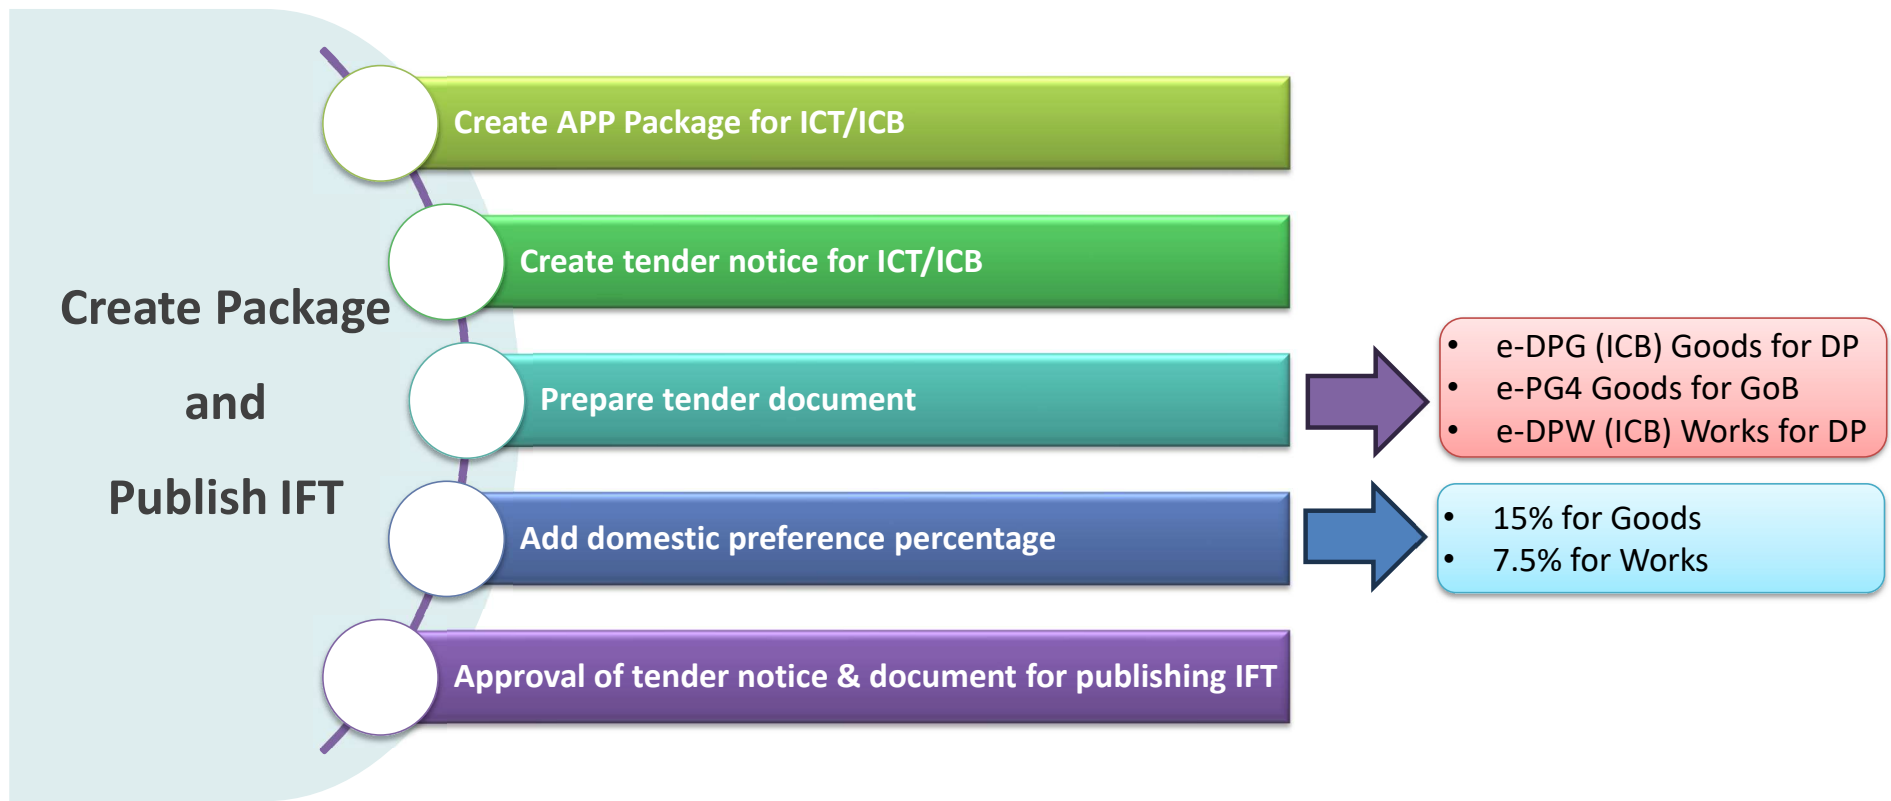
Create Package and Publish IFT

Create APP Package for ICT/ICB

Create tender notice for ICT/ICB

Prepare tender document

- e-DPG (ICB) Goods for DP
- e-PG4 Goods for GoB
- e-DPW (ICB) Works for DP

Add domestic preference percentage

- 15% for Goods
- 7.5% for Works

Approval of tender notice & document for publishing IFT